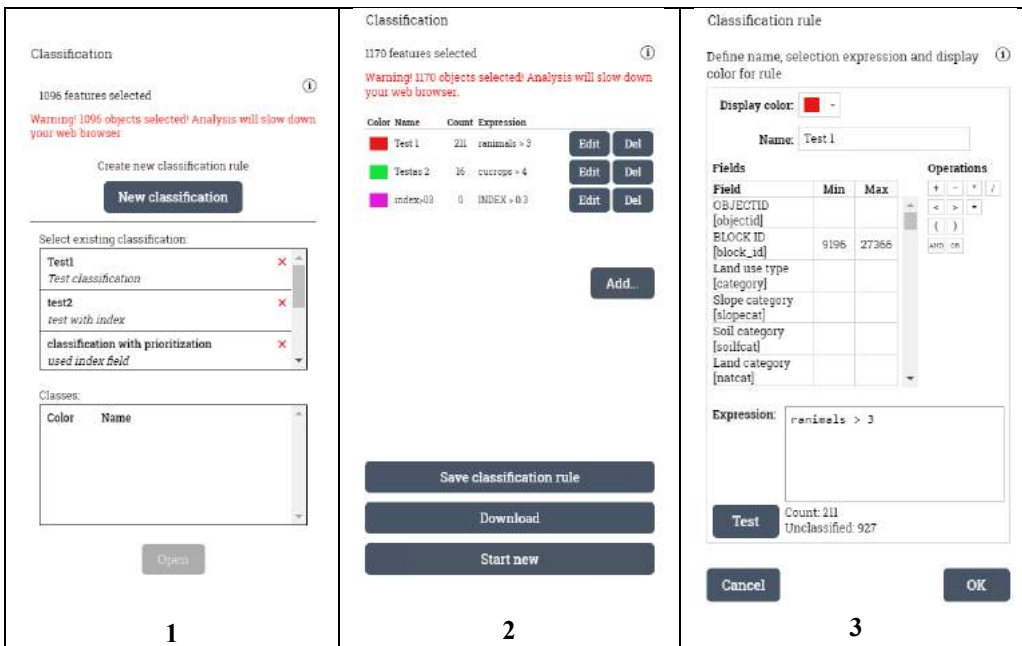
Classification

1096 features selected

Warning! 1096 objects selected! Analysis will slow down your web browser

Create new classification rule

New classification

Select existing classification:

Test1
Test classification

test2
test with index

classification with prioritization
used index field

Classes:

Color Name

Open

1

Classification

1170 features selected

Warning! 1170 objects selected! Analysis will slow down your web browser.

| Color | Name | Count | Expression | | |
|---|---|---|---|---|---|
| | Test 1 | 211 | ranimals > 3 | Edit | Del |
| | Testas 2 | 16 | cucrops > 4 | Edit | Del |
| | index>0.3 | 0 | INDEX > 0.3 | Edit | Del |

Add...

Save classification rule

Download

Start new

2

Classification rule

Define name, selection expression and display color for rule

Display color:

Name: Test 1

Fields

| Field | Min | Max |
|---|---|---|
| OBJECTID [objectid] | | |
| BLOCK ID [block_id] | 9196 | 27388 |
| Land use type [category] | | |
| Slope category [slopecat] | | |
| Soil category [soilcat] | | |
| Land category [natcat] | | |

Operations

+ - * /
< > =
( )
AND OR

Expression: ranimals > 3

Test

Count: 211
Unclassified: 927

Cancel

OK

3